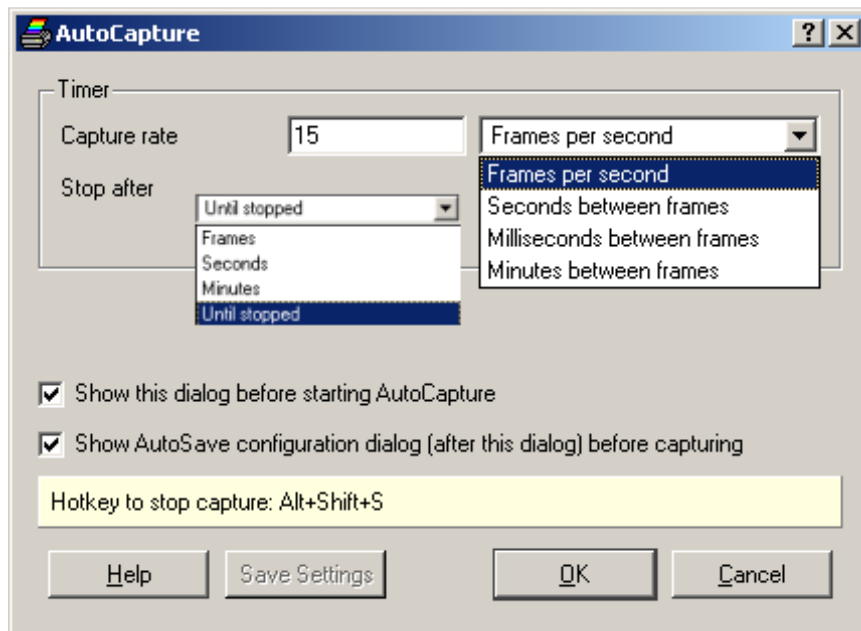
AutoCapture

? ×

Timer

Capture rate 15 Frames per second

Frames per second
Seconds between frames
Milliseconds between frames
Minutes between frames

Stop after

Until stopped

Frames
Seconds
Minutes
Until stopped

Show this dialog before starting AutoCapture

Show AutoSave configuration dialog (after this dialog) before capturing

Hotkey to stop capture: Alt+Shift+S

Help Save Settings OK Cancel